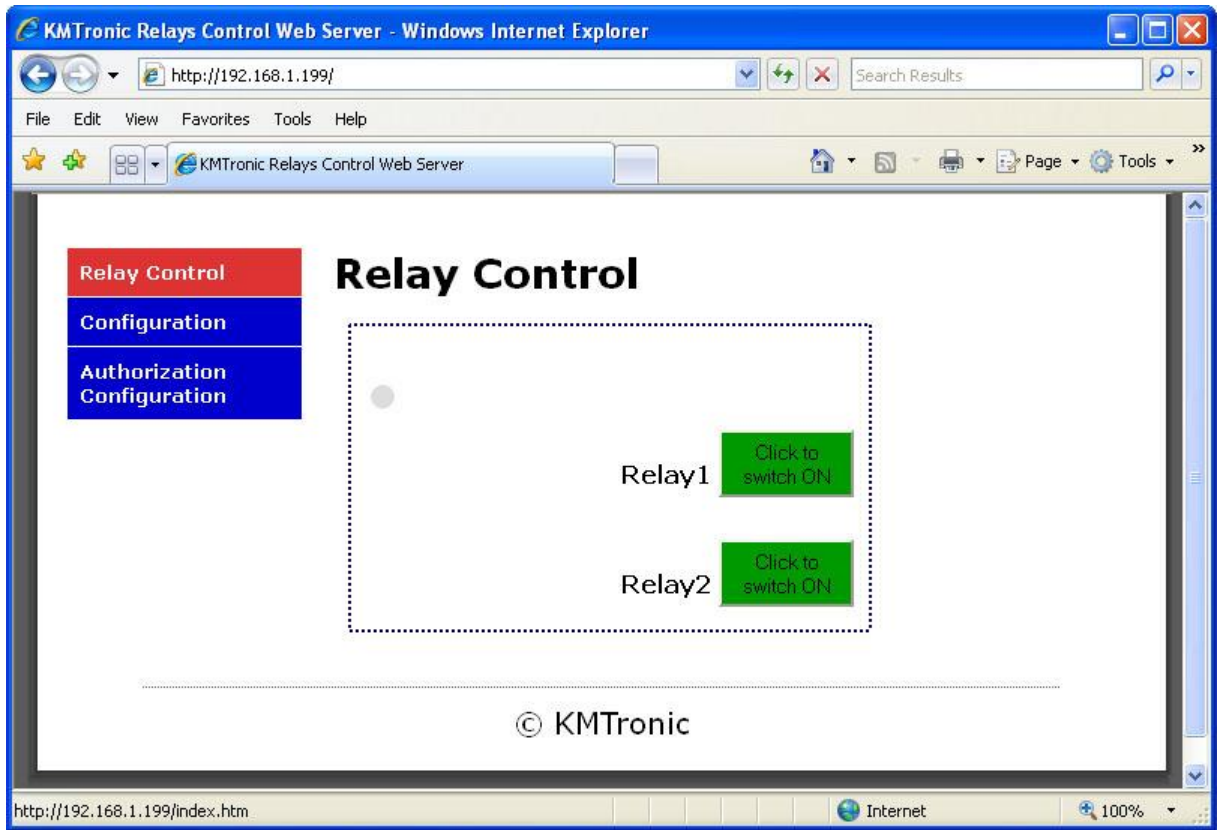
KMTronic Relays Control Web Server - Windows Internet Explorer

http://192.168.1.199/

Search Results

File Edit View Favorites Tools Help

KMTronic Relays Control Web Server

Page Tools

Relay Control
Configuration
Authorization Configuration

Relay Control

Relay1 Click to switch ON

Relay2 Click to switch ON

© KMTronic

http://192.168.1.199/index.htm

Internet

100%